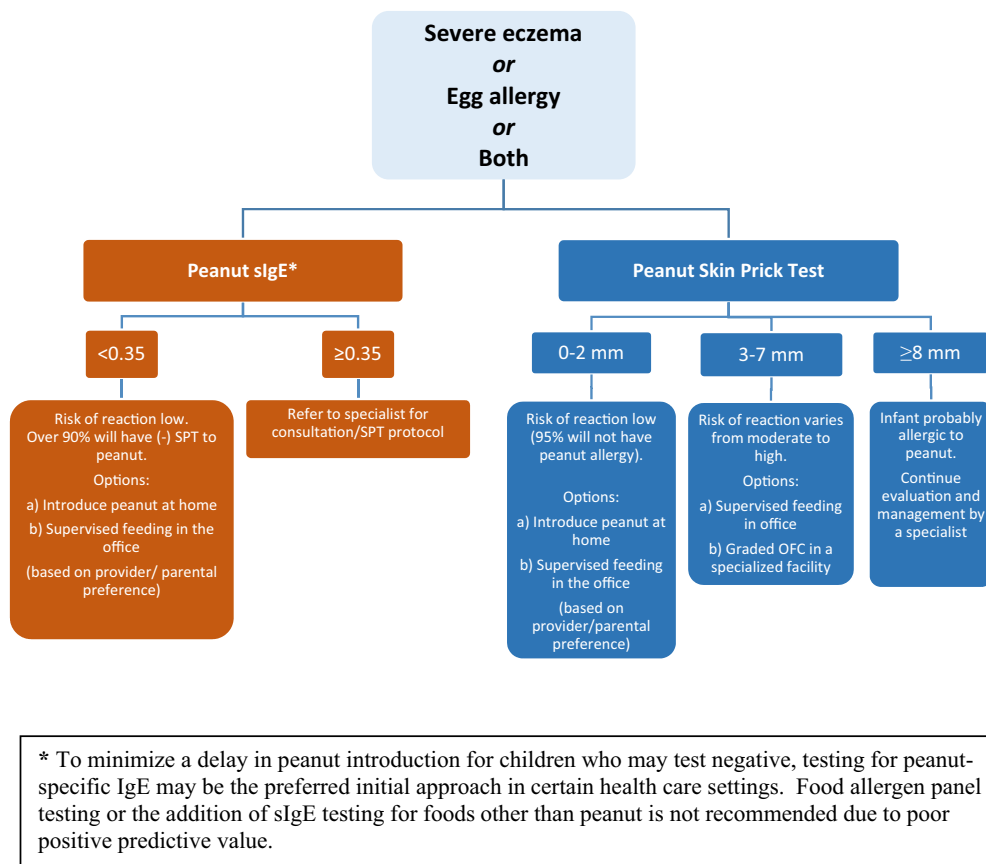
Severe eczema
or
Egg allergy
or
Both

Peanut sIgE*

Peanut Skin Prick Test

<0.35

≥0.35

0-2 mm

3-7 mm

≥8 mm

Risk of reaction low. Over 90% will have (-) SPT to peanut.

Options:

a) Introduce peanut at home

b) Supervised feeding in the office

(based on provider/ parental preference)

Refer to specialist for consultation/SPT protocol

Risk of reaction low (95% will not have peanut allergy).

Options:

a) Introduce peanut at home

b) Supervised feeding in the office

(based on provider/parental preference)

Risk of reaction varies from moderate to high.

Options:

a) Supervised feeding in office

b) Graded OFC in a specialized facility

Infant probably allergic to peanut.

Continue evaluation and management by a specialist

* To minimize a delay in peanut introduction for children who may test negative, testing for peanut-specific IgE may be the preferred initial approach in certain health care settings. Food allergen panel testing or the addition of sIgE testing for foods other than peanut is not recommended due to poor positive predictive value.